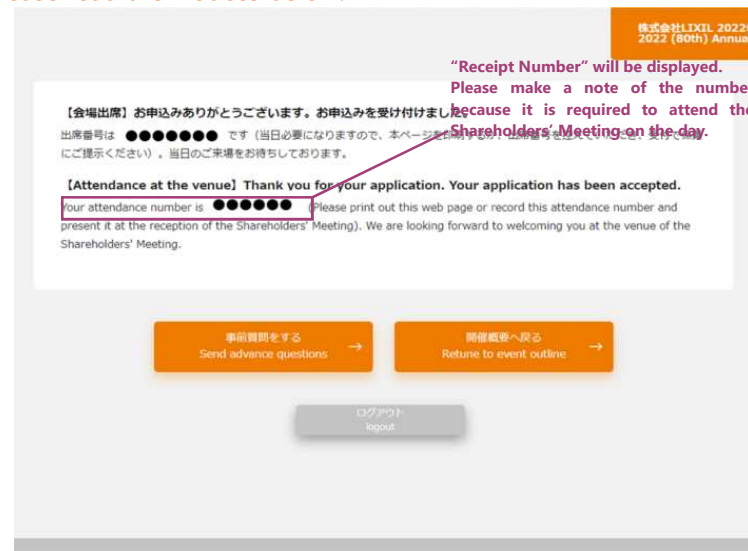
株式会社LIXIL 2022年
2022 (80th) Annua

"Receipt Number" will be displayed. Please make a note of the numbe because it is required to attend the Shareholders' Meeting on the day.

【会場出席】お申込みありがとうございます。お申込みを受け付けました。

出席番号は ●●●●●●● です（当日必要になりますので、本ページを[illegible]、受付で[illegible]にご提示ください）。当日のご来場をお待ちしております。

【Attendance at the venue】Thank you for your application. Your application has been accepted.

Your attendance number is ●●●●●● (Please print out this web page or record this attendance number and present it at the reception of the Shareholders' Meeting). We are looking forward to welcoming you at the venue of the Shareholders' Meeting.

事前質問をする
Send advance questions

開催概要へ戻る
Retune to event outline

ログアウト
logout